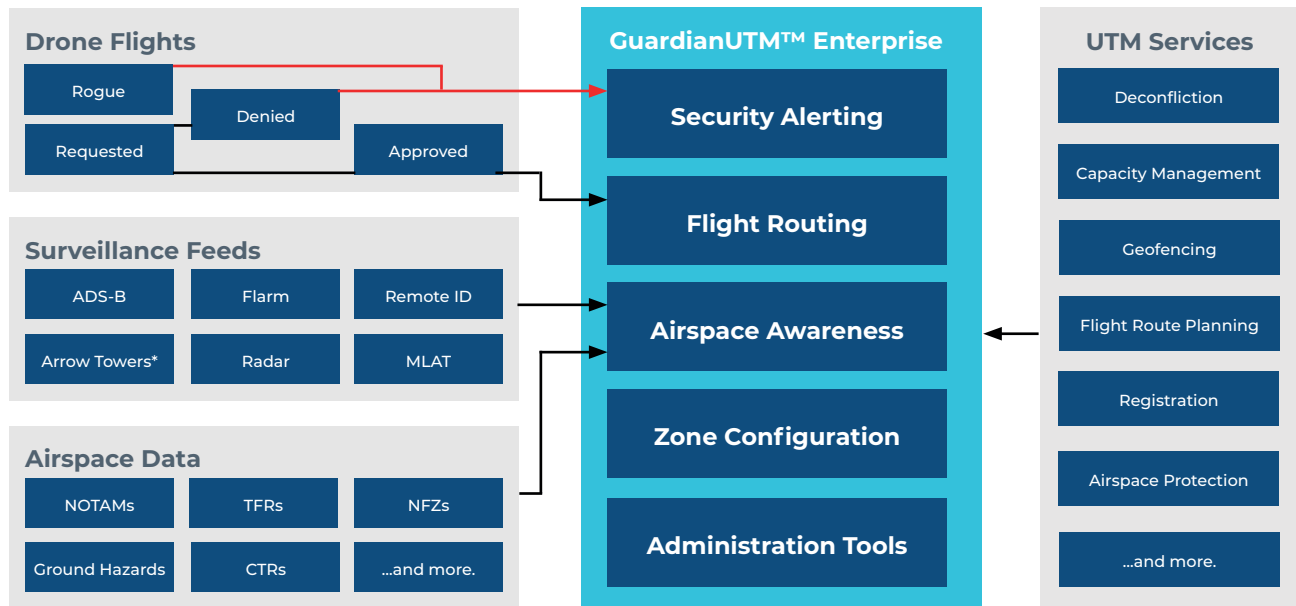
Drone Flights

Rogue

Denied

Requested

Approved

Surveillance Feeds

ADS-B

Flarm

Remote ID

Arrow Towers*

Radar

MLAT

Airspace Data

NOTAMs

TFRs

NFZs

Ground Hazards

CTRs

...and more.

GuardianUTM™ Enterprise

Security Alerting

Flight Routing

Airspace Awareness

Zone Configuration

Administration Tools

UTM Services

Deconfliction

Capacity Management

Geofencing

Flight Route Planning

Registration

Airspace Protection

...and more.